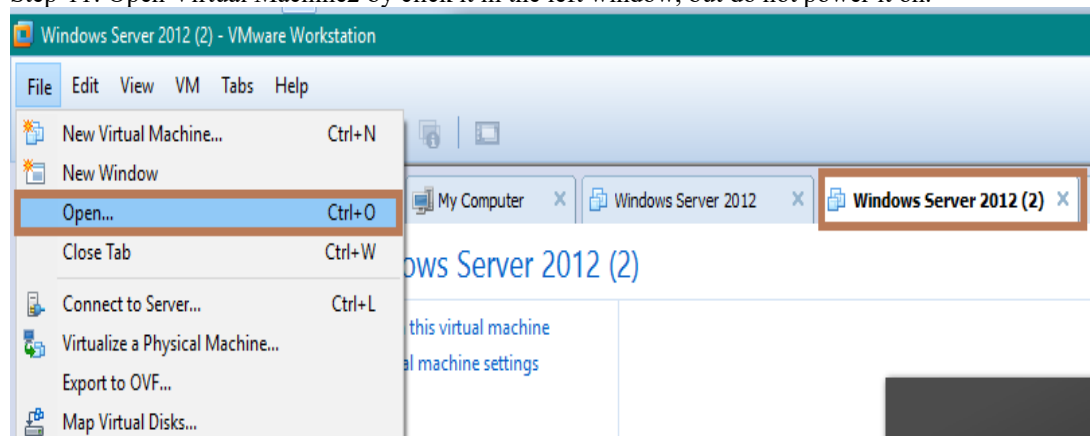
Windows Server 2012 (2) - VMware Workstation

File Edit View VM Tabs Help

New Virtual Machine... Ctrl+N
New Window
Open... Ctrl+O
Close Tab Ctrl+W
Connect to Server... Ctrl+L
Virtualize a Physical Machine...
Export to OVF...
Map Virtual Disks...

My Computer ×
Windows Server 2012 ×
Windows Server 2012 (2) ×

ows Server 2012 (2)

this virtual machine
al machine settings